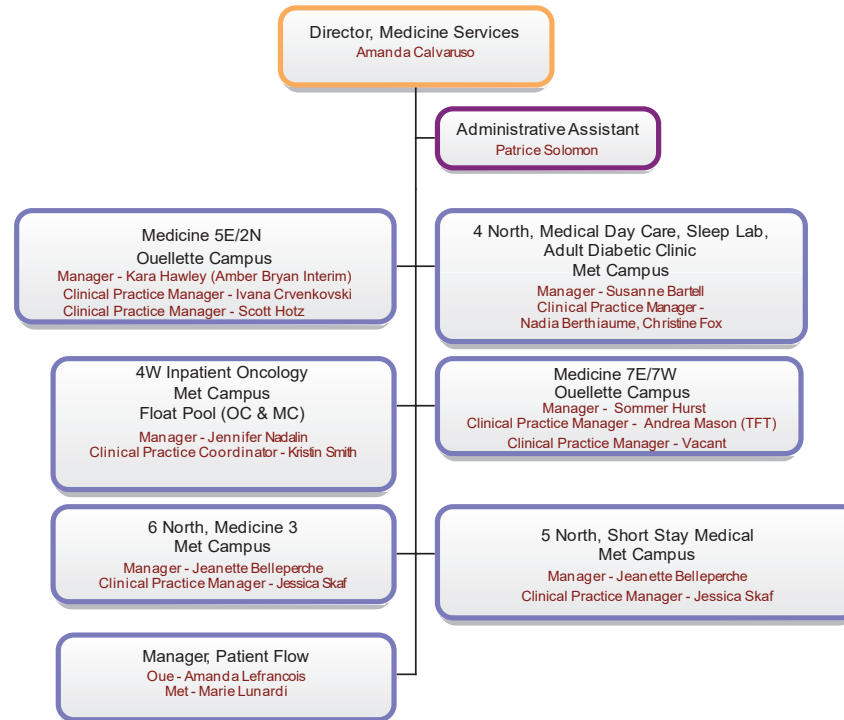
Director, Medicine Services
Amanda Calvaruso

Administrative Assistant
Patrice Solomon

Medicine 5E/2N
Ouellette Campus
Manager - Kara Hawley (Amber Bryan Interim)
Clinical Practice Manager - Ivana Crvenkovski
Clinical Practice Manager - Scott Hotz

4 North, Medical Day Care, Sleep Lab, Adult Diabetic Clinic
Met Campus
Manager - Susanne Bartell
Clinical Practice Manager - Nadia Berthiaume, Christine Fox

4W Inpatient Oncology
Met Campus
Float Pool (OC & MC)
Manager - Jennifer Nadalin
Clinical Practice Coordinator - Kristin Smith

Medicine 7E/7W
Ouellette Campus
Manager - Sommer Hurst
Clinical Practice Manager - Andrea Mason (TFT)
Clinical Practice Manager - Vacant

6 North, Medicine 3
Met Campus
Manager - Jeanette Belleperche
Clinical Practice Manager - Jessica Skaf

5 North, Short Stay Medical
Met Campus
Manager - Jeanette Belleperche
Clinical Practice Manager - Jessica Skaf

Manager, Patient Flow
Oue - Amanda Lefrancois
Met - Marie Lunardi